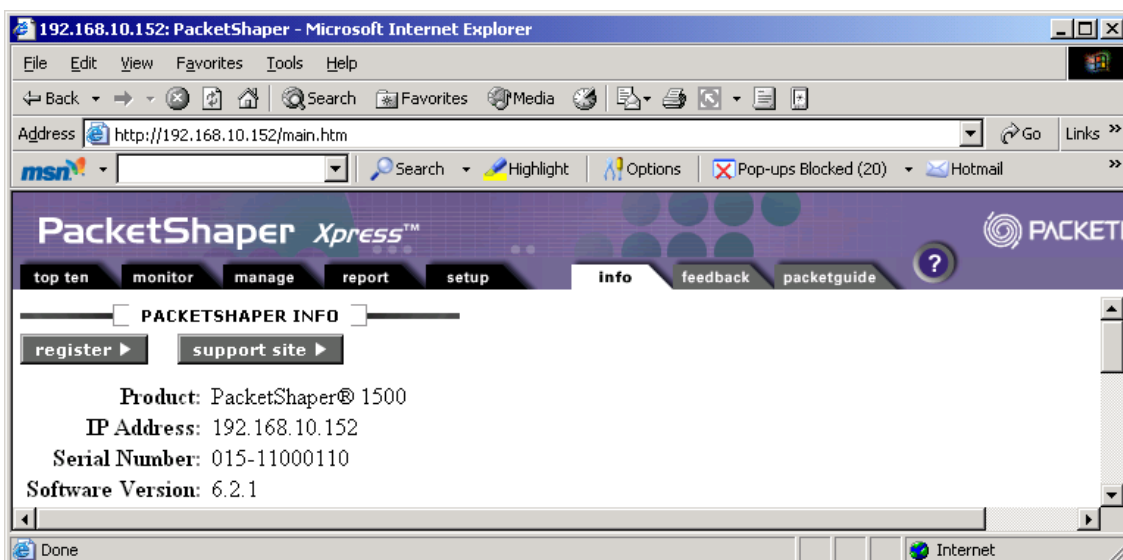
192.168.10.152: PacketShaper - Microsoft Internet Explorer

File Edit View Favorites Tools Help

Back Search Favorites Media

Address http://192.168.10.152/main.htm Go Links »

msn Search Highlight Options Pop-ups Blocked (20) Hotmail »

PacketShaper Xpress™ PACKETI

top ten monitor manage report setup info feedback packetguide ?

PACKETSHAPER INFO

register ▶ support site ▶

Product: PacketShaper® 1500
IP Address: 192.168.10.152
Serial Number: 015-11000110
Software Version: 6.2.1

Done Internet